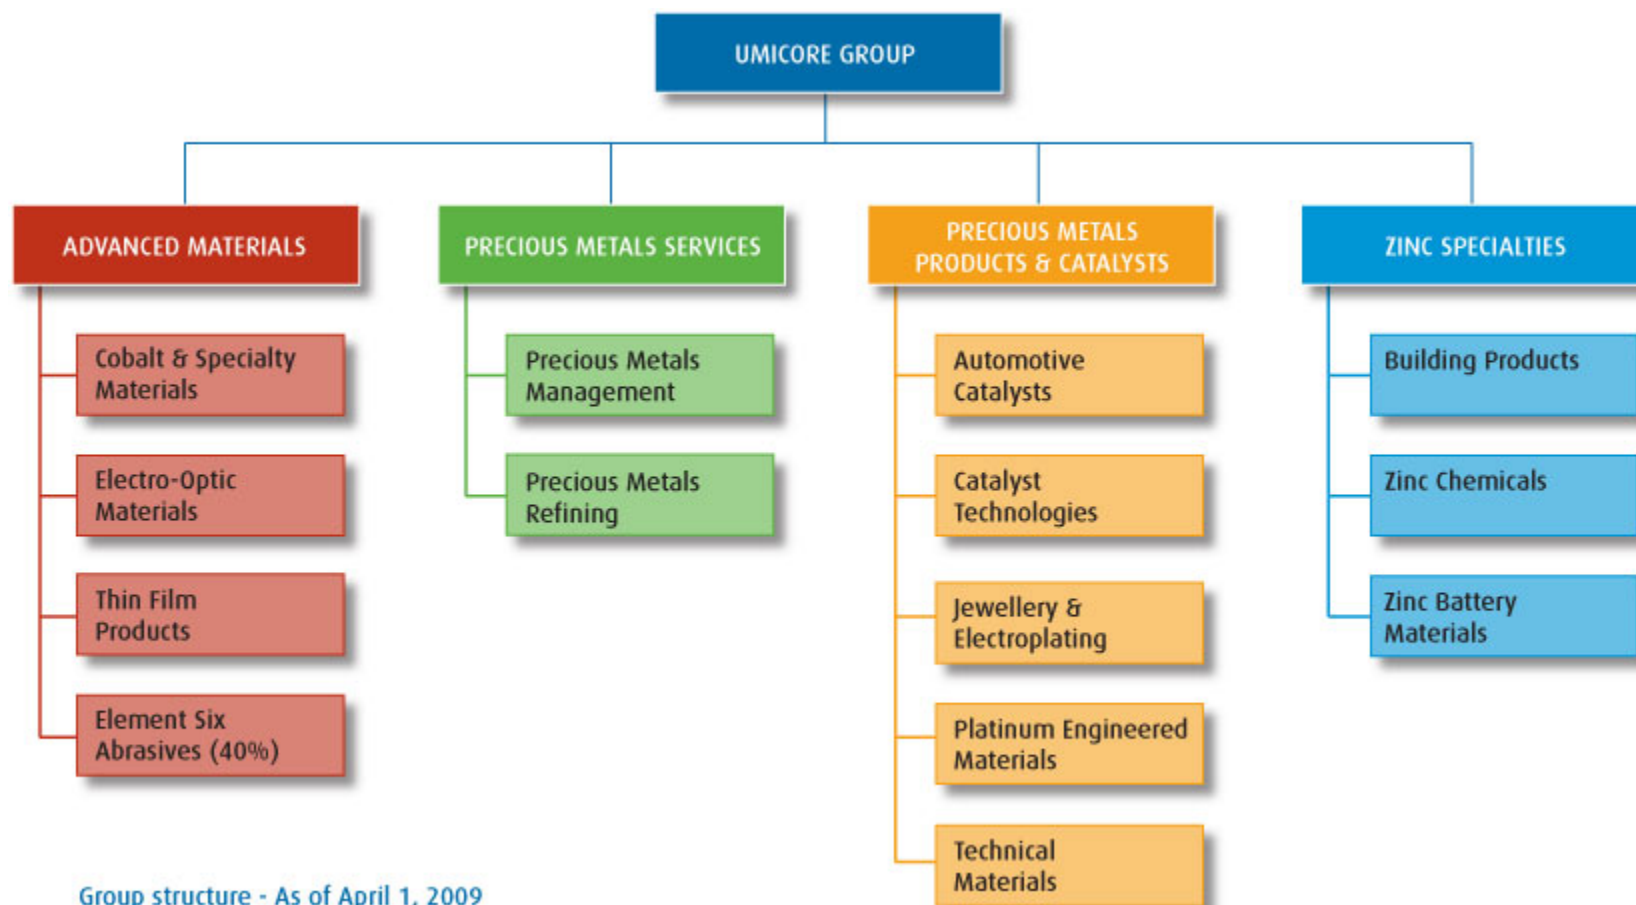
UMICORE GROUP

ADVANCED MATERIALS

Cobalt & Specialty Materials

Electro-Optic Materials

Thin Film Products

Element Six Abrasives (40%)

PRECIOUS METALS SERVICES

Precious Metals Management

Precious Metals Refining

PRECIOUS METALS PRODUCTS & CATALYSTS

Automotive Catalysts

Catalyst Technologies

Jewellery & Electroplating

Platinum Engineered Materials

Technical Materials

ZINC SPECIALTIES

Building Products

Zinc Chemicals

Zinc Battery Materials

Group structure - As of April 1, 2009